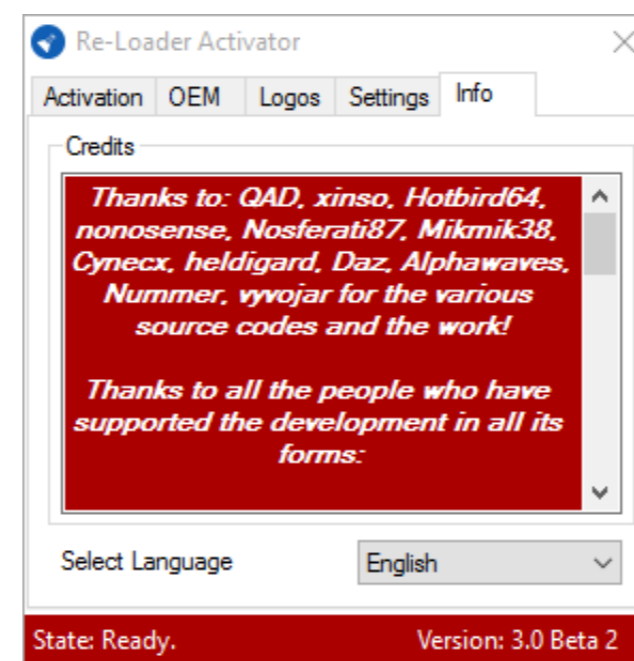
Re-Loader Activator

Activation OEM Logos Settings Info

Credits

Thanks to: QAD, xinso, Hotbird64, nonosense, Nosferati87, Mikmik38, Cynecx, heldigard, Daz, Alphawaves, Nummer, vyvojar for the various source codes and the work!

Thanks to all the people who have supported the development in all its forms:

Select Language English

State: Ready. Version: 3.0 Beta 2